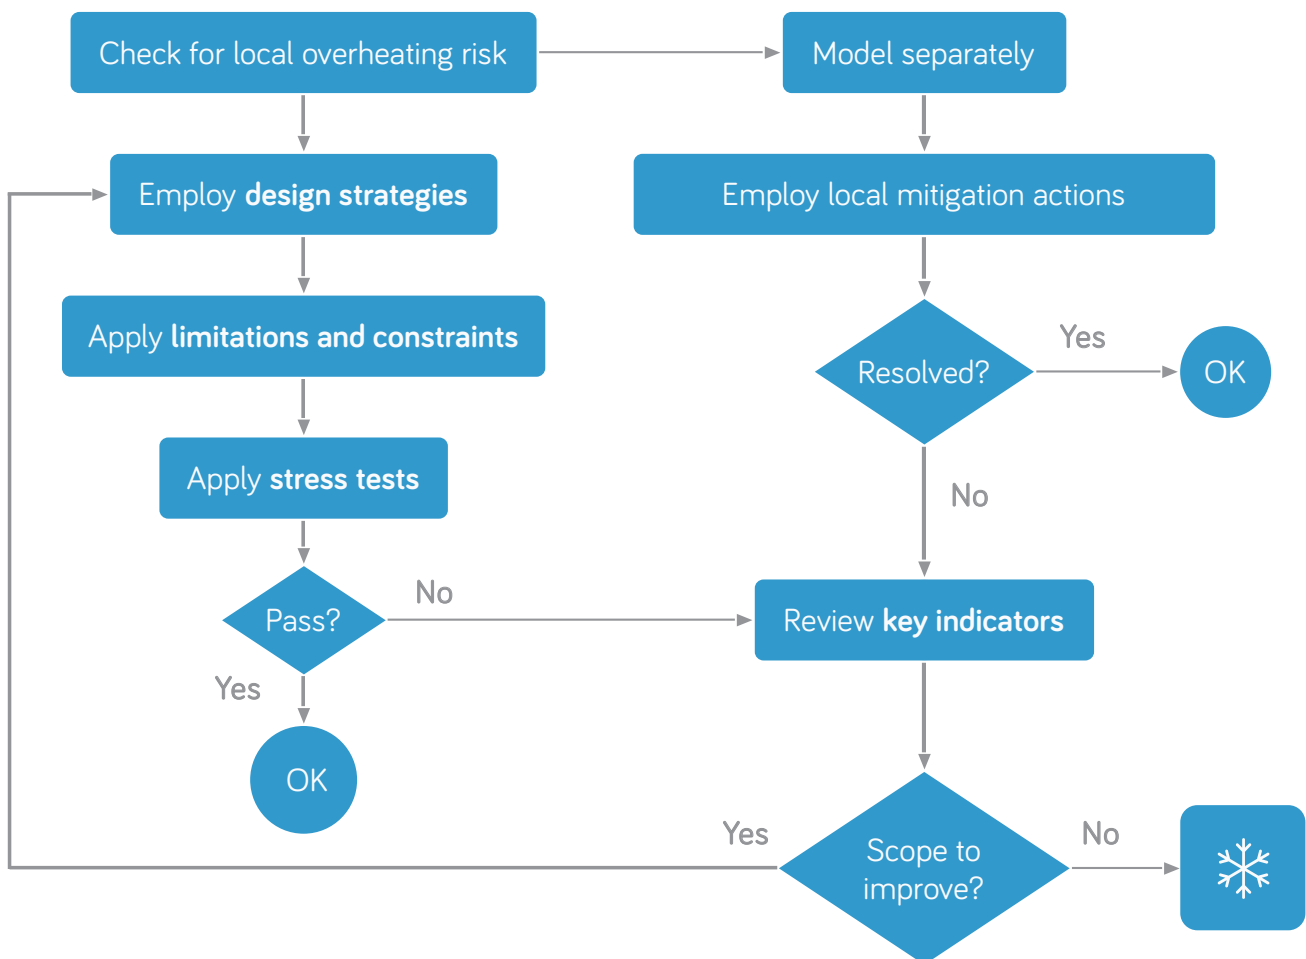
Check for local overheating risk

Model separately

Employ **design strategies**

Employ local mitigation actions

Apply **limitations and constraints**

Resolved?

Yes

OK

Apply **stress tests**

No

Pass?

No

Review **key indicators**

Yes

OK

Yes

Scope to improve?

No